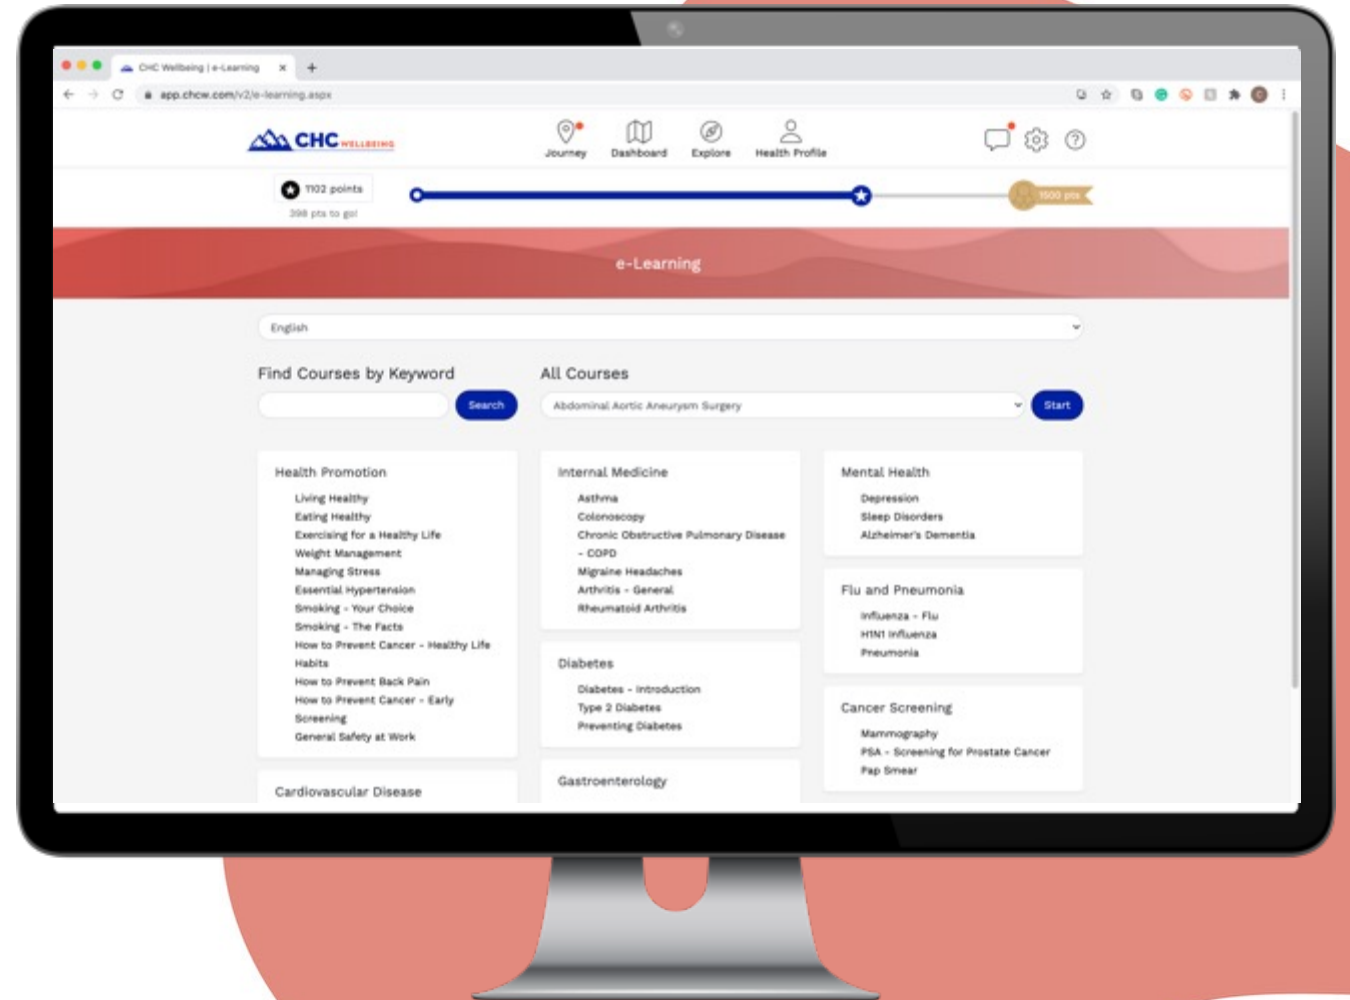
CHC Wellbeing | e-Learning ×
+
app.chcw.com/v2/e-learning.aspx

CHC WELLBEING
Journey
Dashboard
Explore
Health Profile

1102 points
398 pts to go!
1500 pts

e-Learning

English

Find Courses by Keyword
Search

All Courses
Abdominal Aortic Aneurysm Surgery
Start

Health Promotion
Living Healthy
Eating Healthy
Exercising for a Healthy Life
Weight Management
Managing Stress
Essential Hypertension
Smoking - Your Choice
Smoking - The Facts
How to Prevent Cancer - Healthy Life Habits
How to Prevent Back Pain
How to Prevent Cancer - Early Screening
General Safety at Work

Cardiovascular Disease

Internal Medicine
Asthma
Colonoscopy
Chronic Obstructive Pulmonary Disease - COPD
Migraine Headaches
Arthritis - General
Rheumatoid Arthritis

Diabetes
Diabetes - Introduction
Type 2 Diabetes
Preventing Diabetes

Gastroenterology

Mental Health
Depression
Sleep Disorders
Alzheimer's Dementia

Flu and Pneumonia
Influenza - Flu
H1N1 Influenza
Pneumonia

Cancer Screening
Mammography
PSA - Screening for Prostate Cancer
Pap Smear